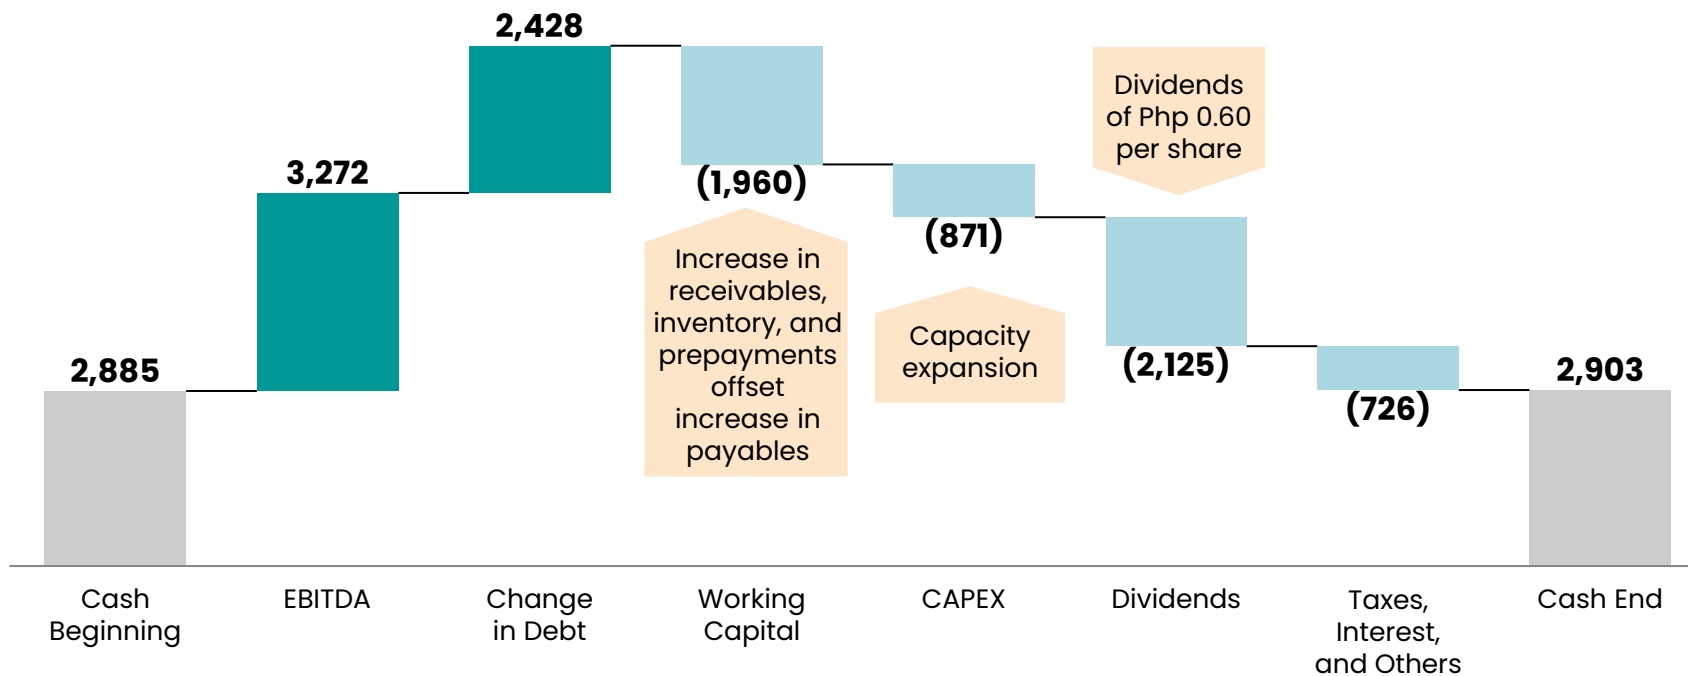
2,428

3,272

(1,960)

Dividends of Php 0.60 per share

(871)

Increase in receivables, inventory, and prepayments offset increase in payables

Capacity expansion

2,885

(2,125)

2,903

(726)

Cash Beginning

EBITDA

Change in Debt

Working Capital

CAPEX

Dividends

Taxes, Interest, and Others

Cash End